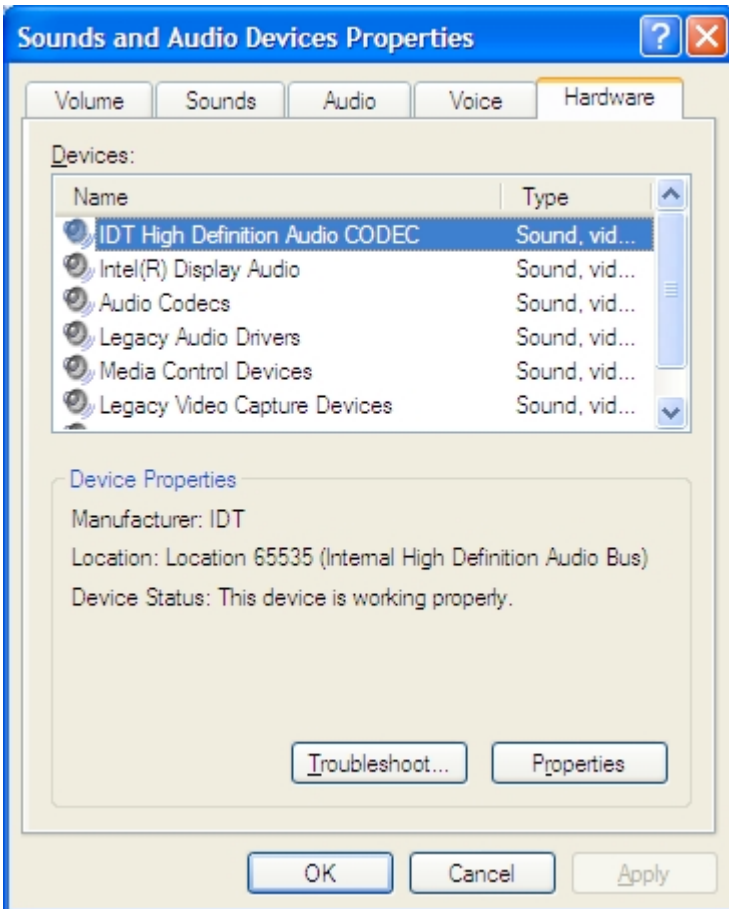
Sounds and Audio Devices Properties

?

Volume | Sounds | Audio | Voice | Hardware

Devices:

| Name | Type |
|---|---|
| IDT High Definition Audio CODEC | Sound, vid... |
| Intel(R) Display Audio | Sound, vid... |
| Audio Codecs | Sound, vid... |
| Legacy Audio Drivers | Sound, vid... |
| Media Control Devices | Sound, vid... |
| Legacy Video Capture Devices | Sound, vid... |

Device Properties

Manufacturer: IDT

Location: Location 65535 (Internal High Definition Audio Bus)

Device Status: This device is working properly.

Troubleshoot...

Properties

OK

Cancel

Apply